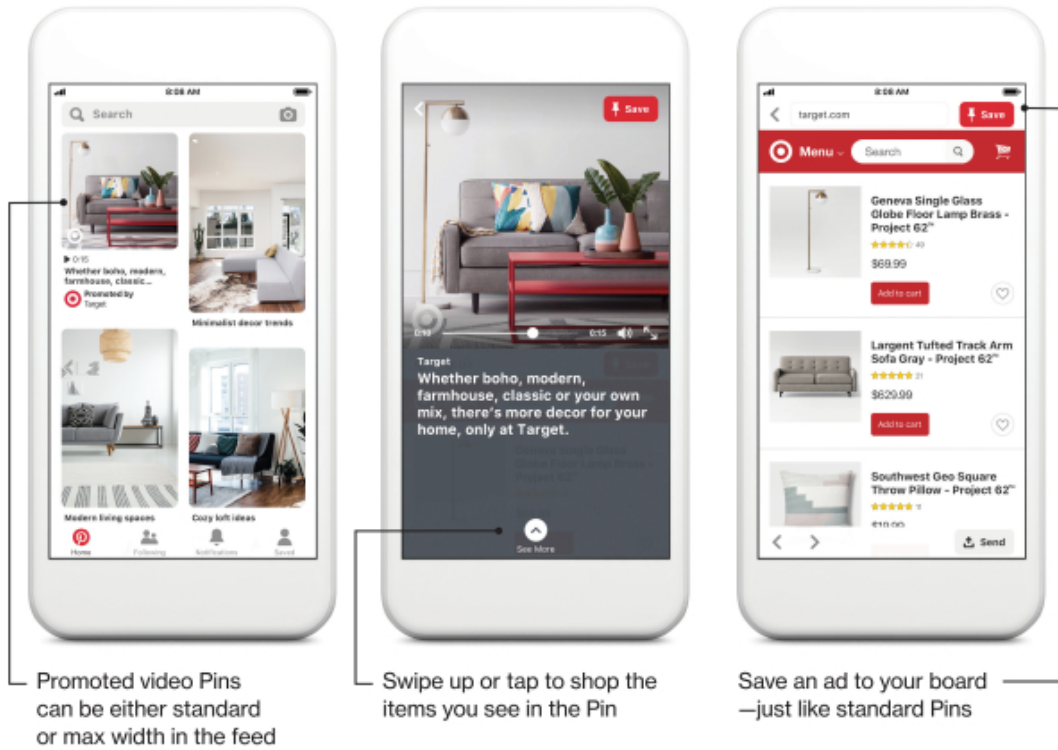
8:08 AM

Search

0:15
Whether boho, modern, farmhouse, classic...

Promoted by
Target

Minimalist decor trends

Modern living spaces

Cozy loft ideas

Home Following Notifications Saved

8:08 AM

Save

0:10

0:15

Target
Whether boho, modern, farmhouse, classic or your own mix, there's more decor for your home, only at Target.

See More

8:08 AM

target.com

Save

Menu

Search

Geneva Single Glass Globe Floor Lamp Brass - Project 62™
49
$69.99
Add to cart

Largent Tufted Track Arm Sofa Gray - Project 62™
21
$629.99
Add to cart

Southwest Geo Square Throw Pillow - Project 62™
11
$19.99

Send

Promoted video Pins can be either standard or max width in the feed

Swipe up or tap to shop the items you see in the Pin

Save an ad to your board —just like standard Pins